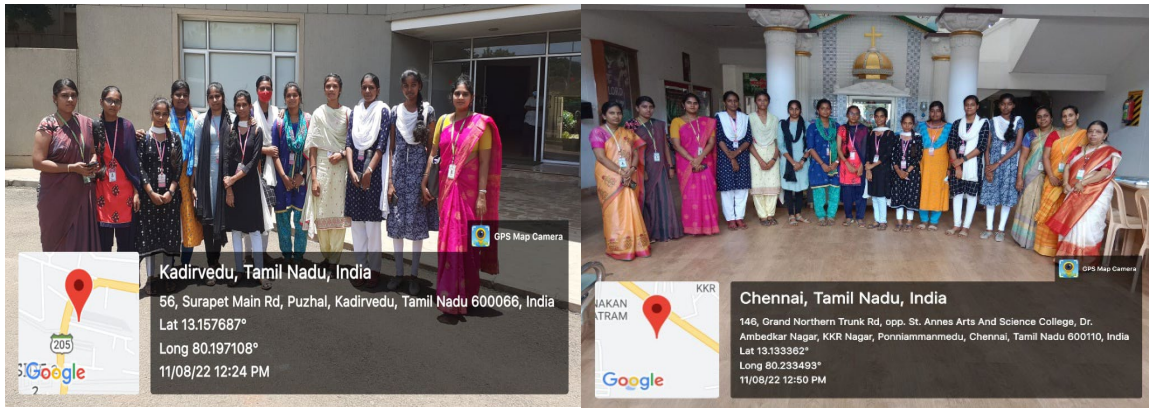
GPS Map Camera

Kadirvedu, Tamil Nadu, India

56, Surapet Main Rd, Puzhal, Kadirvedu, Tamil Nadu 600066, India

Lat 13.157687°

Long 80.197108°

11/08/22 12:24 PM

205

Google

GPS Map Camera

Chennai, Tamil Nadu, India

146, Grand Northern Trunk Rd, opp. St. Annes Arts And Science College, Dr. Ambedkar Nagar, KKR Nagar, Ponniammanmedu, Chennai, Tamil Nadu 600110, India

Lat 13.133362°

Long 80.233493°

11/08/22 12:50 PM

KKR

NAKAN

ATRAM

Google